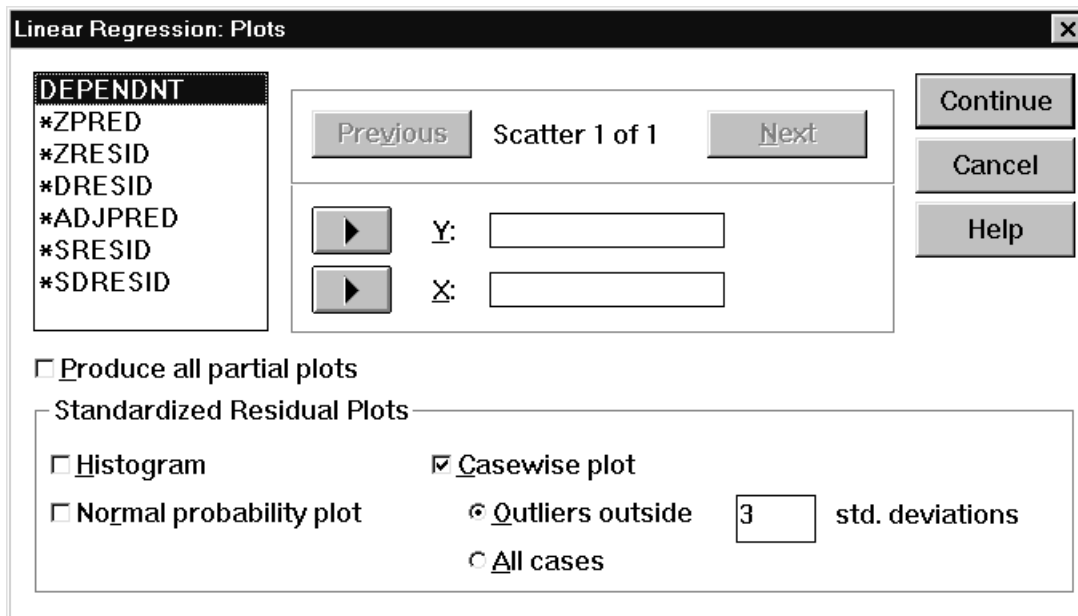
Linear Regression: Plots

DEPENDNT
*ZPRED
*ZRESID
*DRESID
*ADJPRED
*SRESID
*SDRESID

Previous
Scatter 1 of 1
Next

Y:
X:

Continue
Cancel
Help

Produce all partial plots

Standardized Residual Plots

Histogram
Normal probability plot
Casewise plot
Outliers outside
3
std. deviations
All cases